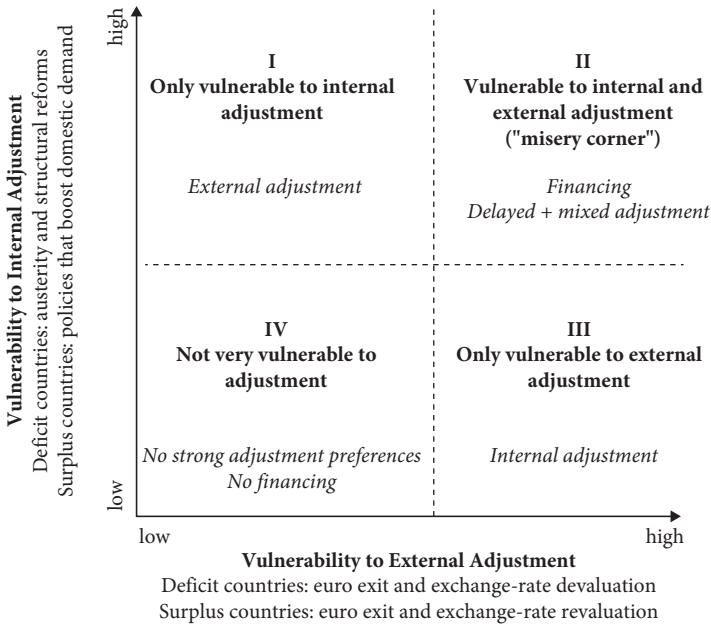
Vulnerability to Internal Adjustment
Deficit countries: austerity and structural reforms
Surplus countries: policies that boost domestic demand

high

low

I
Only vulnerable to internal adjustment

External adjustment

II
Vulnerable to internal and external adjustment ("misery corner")

Financing
Delayed + mixed adjustment

IV
Not very vulnerable to adjustment

No strong adjustment preferences
No financing

III
Only vulnerable to external adjustment

Internal adjustment

low

high

Vulnerability to External Adjustment
Deficit countries: euro exit and exchange-rate devaluation
Surplus countries: euro exit and exchange-rate revaluation